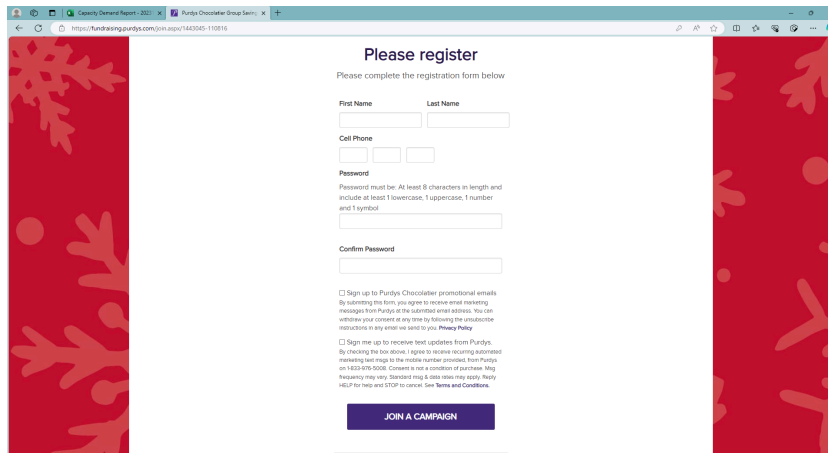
Capacity Demand Report - 2023 ×
Purdys Chocolatier Group Saving ×
https://fundraising.purdys.com/join.aspx/1443045-110816

Please register

Please complete the registration form below

First Name

Last Name

Cell Phone

Password

Password must be: At least 8 characters in length and include at least 1 lowercase, 1 uppercase, 1 number and 1 symbol

Confirm Password

☐ Sign up to Purdys Chocolatier promotional emails
By submitting this form, you agree to receive email marketing messages from Purdys at the submitted email address. You can withdraw your consent at any time by following the unsubscribe instructions in any email we send to you. Privacy Policy

☐ Sign me up to receive text updates from Purdys.
By checking the box above, I agree to receive recurring automated marketing text msgs to the mobile number provided, from Purdys on 1-833-976-5008. Consent is not a condition of purchase. Msg frequency may vary. Standard msg & data rates may apply. Reply HELP for help and STOP to cancel. See Terms and Conditions.

JOIN A CAMPAIGN